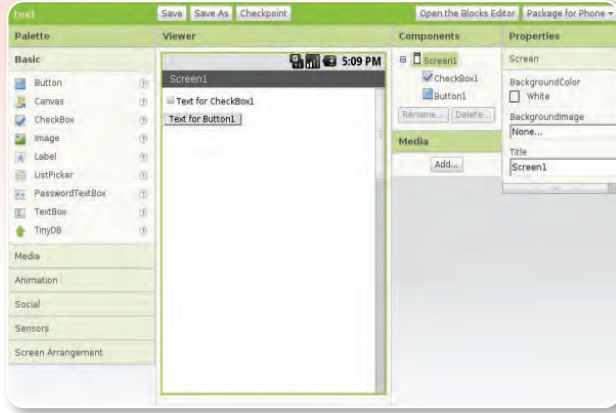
test

Save Save As Checkpoint

Open the Blocks Editor Package for Phone ▾

Palette

Basic

Button ?
Canvas ?
CheckBox ?
Image ?
Label ?
ListPicker ?
PasswordTextBox ?
TextBox ?
TinyDB ?

Media

Animation

Social

Sensors

Screen Arrangement

Viewer

5:09 PM

Screen1

Text for CheckBox1

Text for Button1

Components

Screen1
CheckBox1
Button1

Rename... Delete...

Media

Add...

Properties

Screen

BackgroundColor
White

BackgroundImage
None...

Title
Screen1